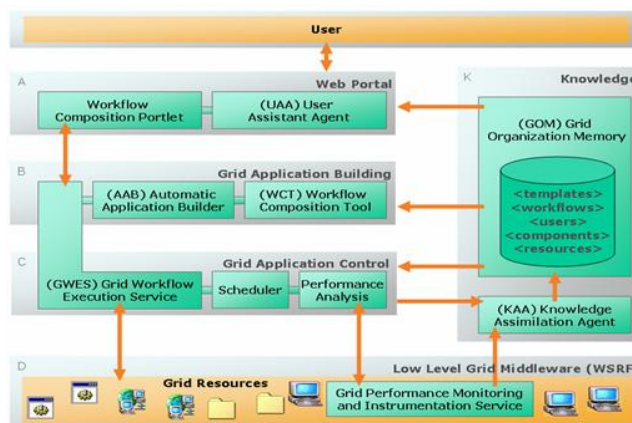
User

A

Web Portal

Workflow Composition Portlet

(UAA) User Assistant Agent

K

Knowledge

(GOM) Grid Organization Memory

<templates>
<workflows>
<users>
<components>
<resources>

B

Grid Application Building

(AAB) Automatic Application Builder

(WCT) Workflow Composition Tool

C

Grid Application Control

(GWES) Grid Workflow Execution Service

Scheduler

Performance Analysis

(KAA) Knowledge Assimilation Agent

D

Low Level Grid Middleware (WSRF

Grid Resources

Grid Performance Monitoring and Instrumentation Service